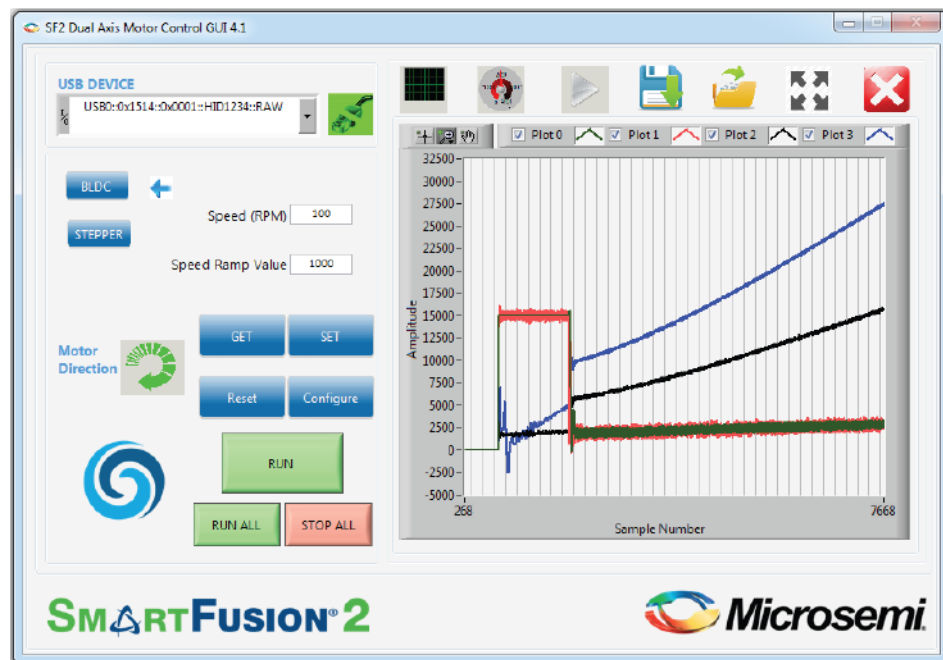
SF2 Dual Axis Motor Control GUI 4.1

USB DEVICE

USB0::0x1514::0x0001::HID1234::RAW

BLDC

STEPPER

Speed (RPM) 100

Speed Ramp Value 1000

GET SET

Motor Direction

Reset Configure

RUN

RUN ALL STOP ALL

Plot 0 Plot 1 Plot 2 Plot 3

32500
30000
27500
25000
22500
20000
17500
15000
12500
10000
7500
5000
2500
0
-2500
-5000

Amplitude

268 7668

Sample Number

SMARTFUSION 2

Microsemi